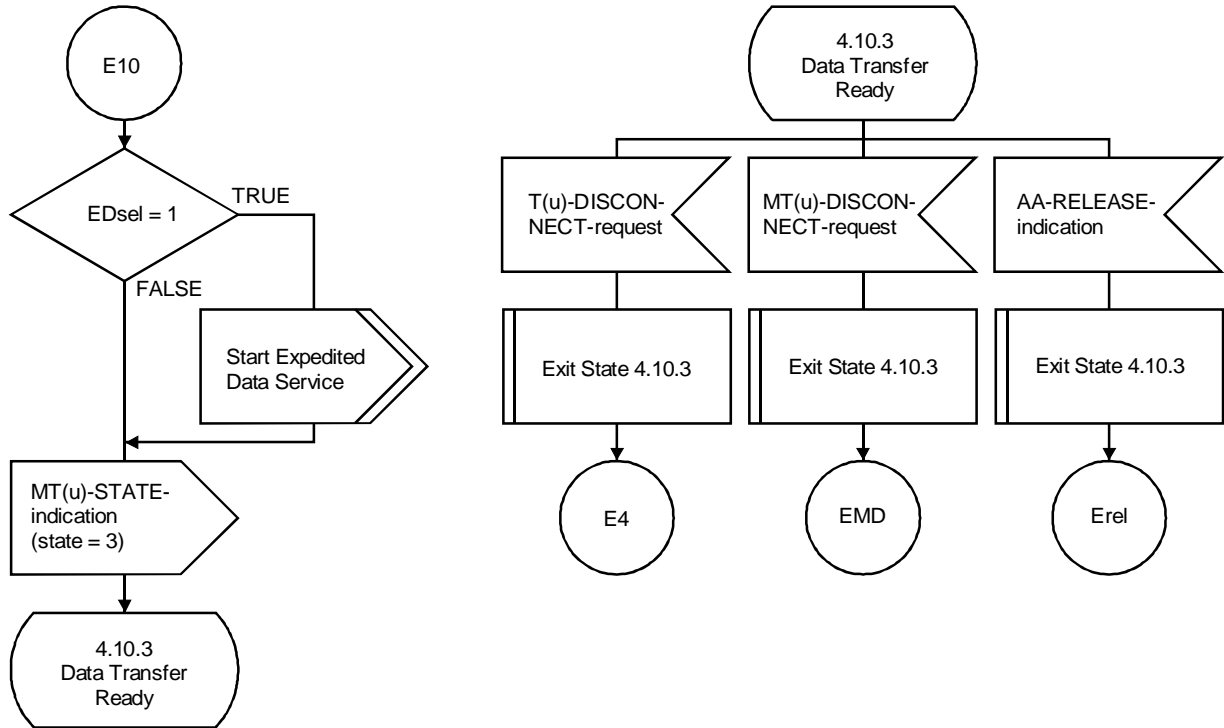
E10

EDsel = 1

TRUE

FALSE

Start Expedited Data Service

MT(u)-STATE-indication (state = 3)

4.10.3
Data Transfer
Ready

4.10.3
Data Transfer
Ready

T(u)-DISCON-NECT-request

MT(u)-DISCON-NECT-request

AA-RELEASE-indication

Exit State 4.10.3

Exit State 4.10.3

Exit State 4.10.3

E4

EMD

Erel